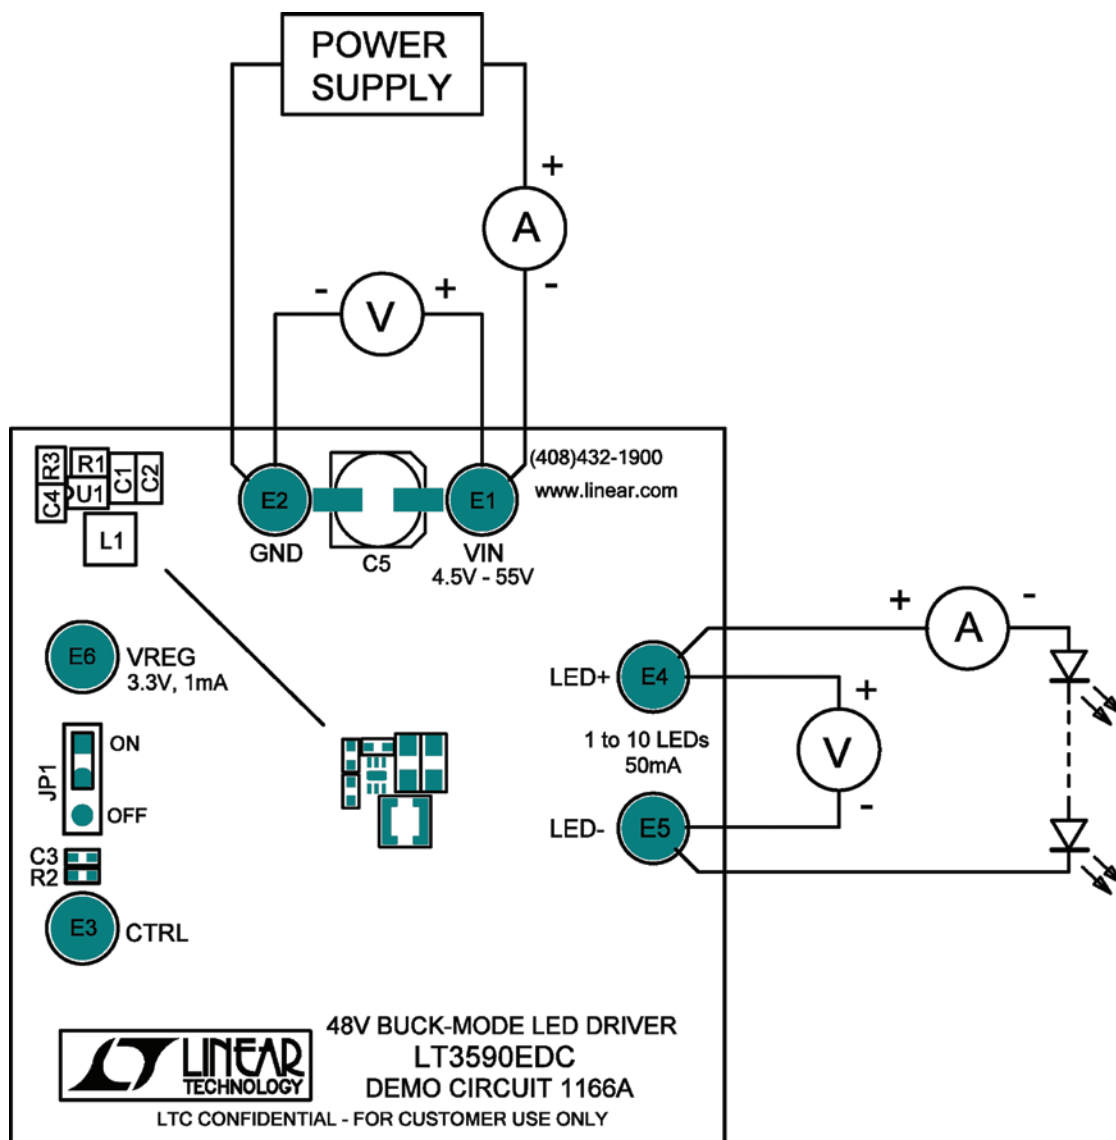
POWER SUPPLY

+
A
-

- V +

R3 R1 C1 C2
C4 U1
L1

E2
GND

C5

E1
VIN
4.5V - 55V

(408)432-1900
www.linear.com

E6 VREG
3.3V, 1mA

JP1
ON
OFF

C3
R2

E3 CTRL

LED+ E4

1 to 10 LEDs
50mA

LED- E5

+ A -

+
V
-

LINEAR TECHNOLOGY

48V BUCK-MODE LED DRIVER
LT3590EDC
DEMO CIRCUIT 1166A

LTC CONFIDENTIAL - FOR CUSTOMER USE ONLY